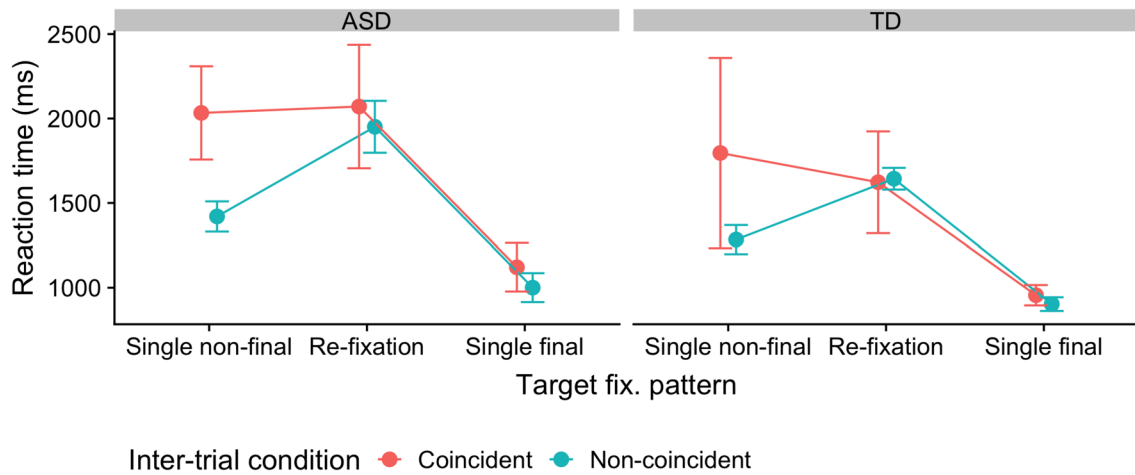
ASD

TD

Reaction time (ms)

2500

2000

1500

1000

Single non-final

Re-fixation

Single final

Single non-final

Re-fixation

Single final

Target fix. pattern

Inter-trial condition

Coincident

Non-coincident